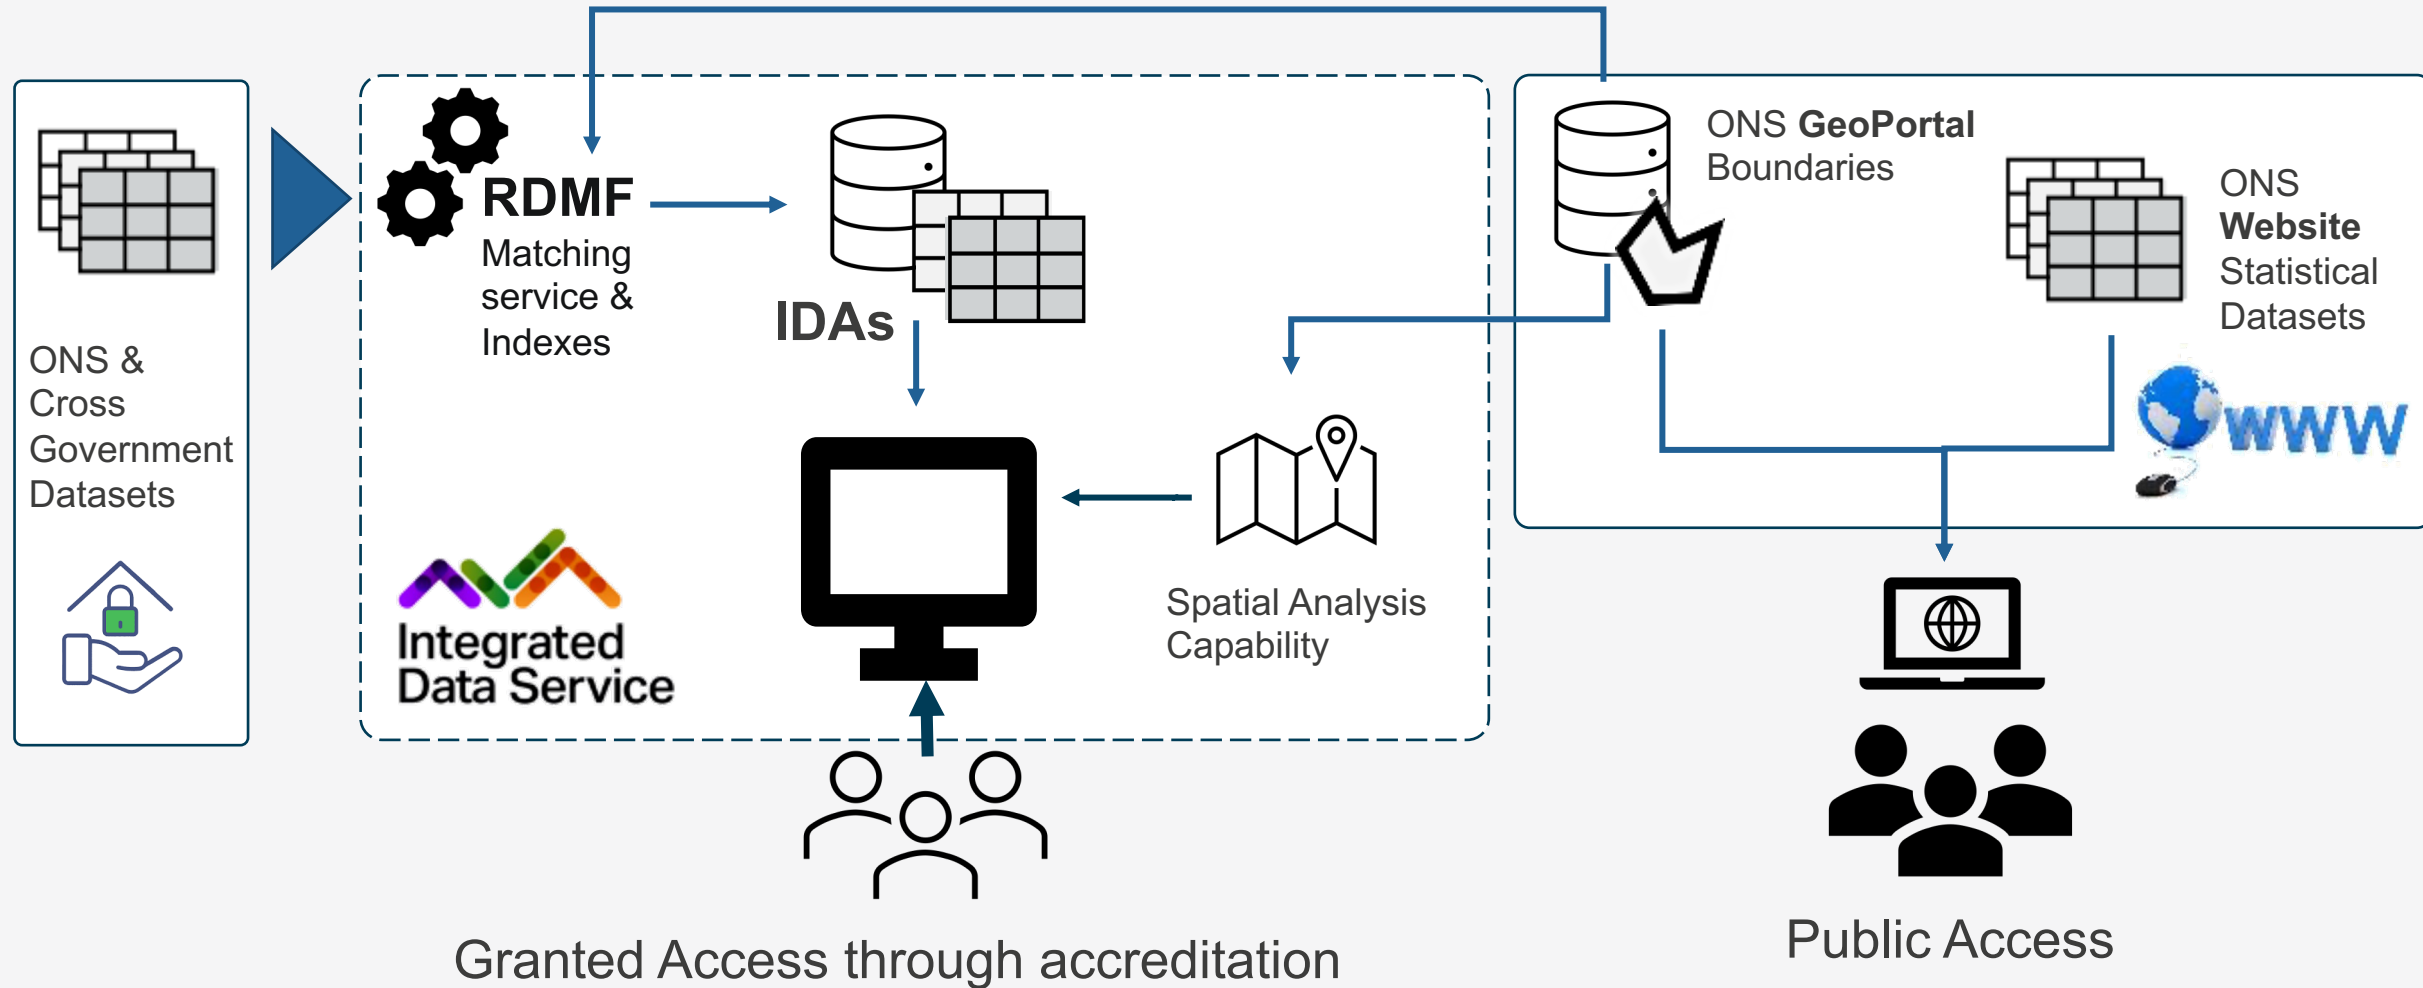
ONS & Cross Government Datasets

RDMF
Matching service & Indexes

IDAs

Integrated Data Service

Spatial Analysis Capability

ONS GeoPortal Boundaries

ONS Website Statistical Datasets

www

Granted Access through accreditation

Public Access